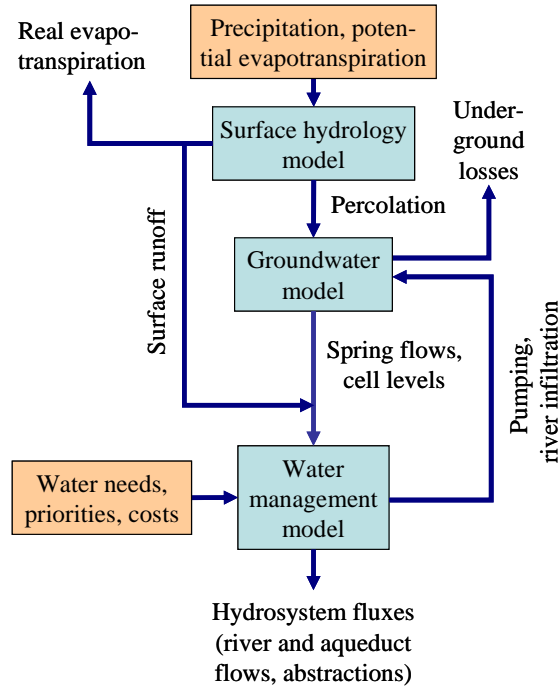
Real evapotranspiration

Precipitation, potential evapotranspiration

Surface hydrology model

Underground losses

Percolation

Surface runoff

Groundwater model

Spring flows, cell levels

Pumping, river infiltration

Water needs, priorities, costs

Water management model

Hydrosystem fluxes (river and aqueduct flows, abstractions)